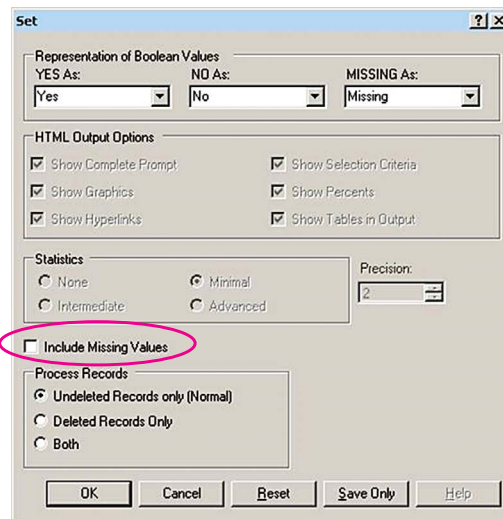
Set

?

Representation of Boolean Values

YES As:

Yes

NO As:

No

MISSING As:

Missing

HTML Output Options

Show Complete Prompt

Show Selection Criteria

Show Graphics

Show Percents

Show Hyperlinks

Show Tables in Output

Statistics

None

Minimal

Intermediate

Advanced

Precision:

2

Include Missing Values

Process Records

Undeleted Records only (Normal)

Deleted Records Only

Both

OK

Cancel

Reset

Save Only

Help